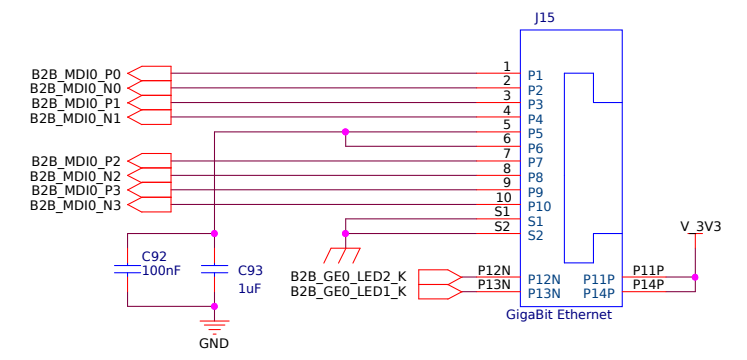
J15

B2B_MDI0_P0
B2B_MDI0_N0
B2B_MDI0_P1
B2B_MDI0_N1
B2B_MDI0_P2
B2B_MDI0_N2
B2B_MDI0_P3
B2B_MDI0_N3

1 P1
2 P2
3 P3
4 P4
5 P5
6 P6
7 P7
8 P8
9 P9
10 P10
S1 S1
S2 S2

C92
100nF
C93
1uF
GND

B2B_GE0_LED2_K
B2B_GE0_LED1_K
P12N P12N
P13N P13N
P11P P11P
P14P P14P
V_3V3

GigaBit Ethernet